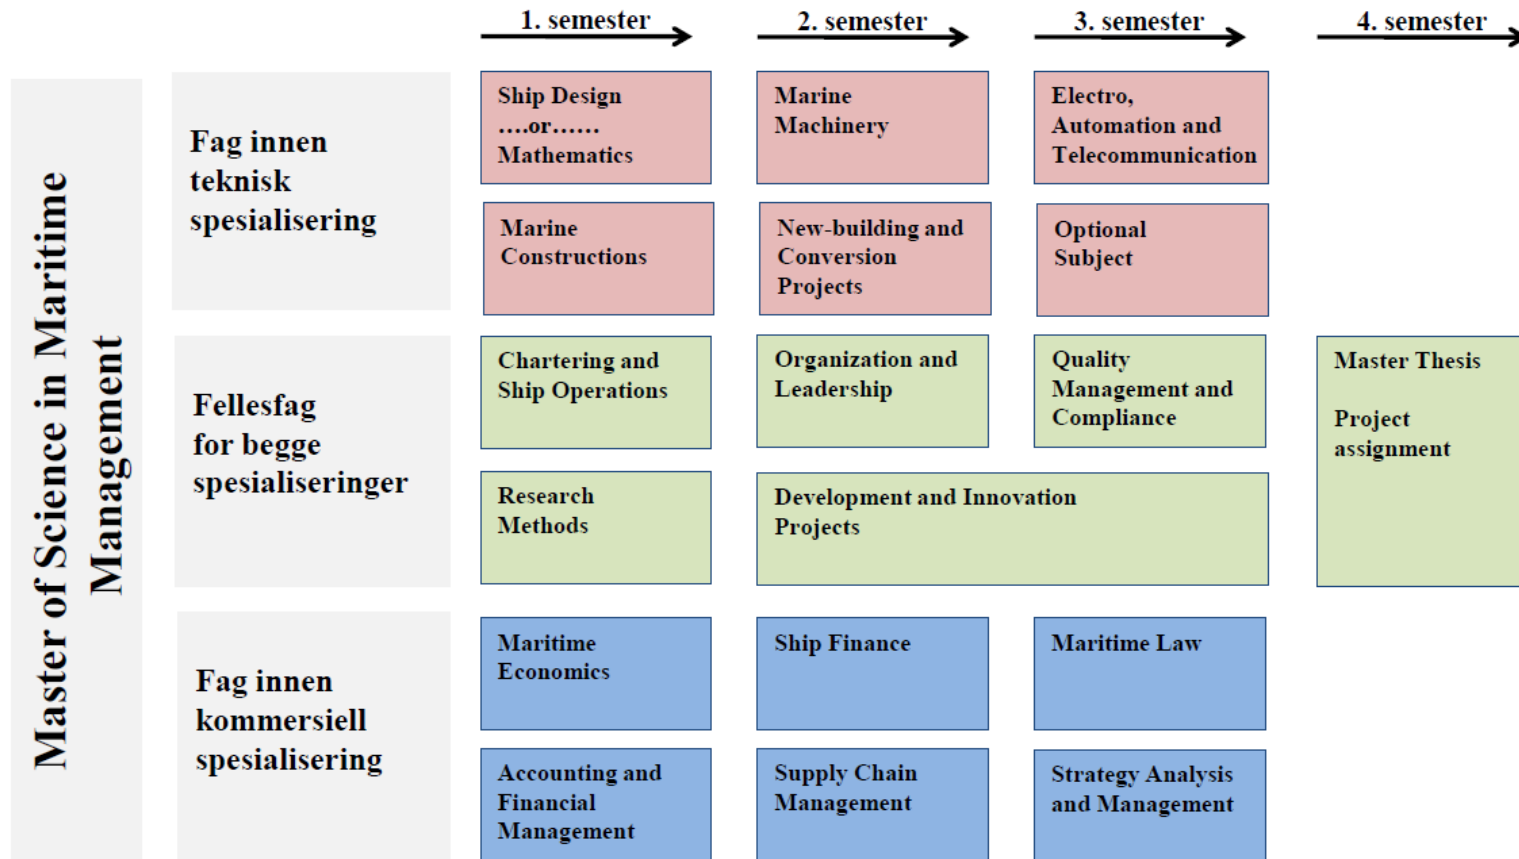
Master of Science in Maritime Management

1. semester

2. semester

3. semester

4. semester

Fag innen teknisk spesialisering

Ship Design ….or…… Mathematics

Marine Machinery

Electro, Automation and Telecommunication

Marine Constructions

New-building and Conversion Projects

Optional Subject

Fellesfag for begge spesialiseringer

Chartering and Ship Operations

Organization and Leadership

Quality Management and Compliance

Master Thesis

Project assignment

Research Methods

Development and Innovation Projects

Fag innen kommersiell spesialisering

Maritime Economics

Ship Finance

Maritime Law

Accounting and Financial Management

Supply Chain Management

Strategy Analysis and Management